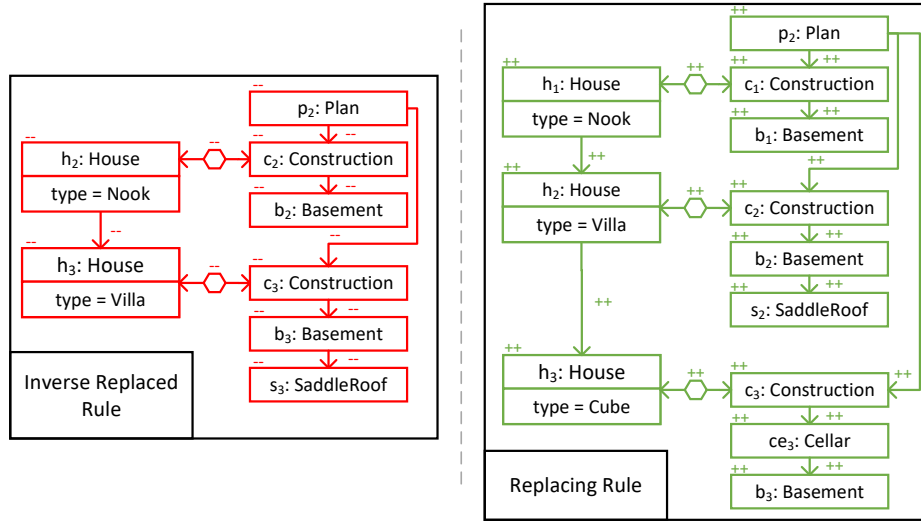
--
$p_2$: Plan

--
$h_2$: House
type = Nook

--
--
$c_2$: Construction

--
--
$b_2$: Basement

--
--
--
$h_3$: House
type = Villa

--
--
$c_3$: Construction

--
--
$b_3$: Basement

--
--
$s_3$: SaddleRoof

Inverse Replaced Rule

++
$p_2$: Plan

++
$h_1$: House
type = Nook

++
++
$c_1$: Construction

++
++
$b_1$: Basement

++
++
$h_2$: House
type = Villa

++
++
$c_2$: Construction

++
++
$b_2$: Basement

++
++
$s_2$: SaddleRoof

++
++
$h_3$: House
type = Cube

++
++
$c_3$: Construction

++
++
++
$ce_3$: Cellar

++
++
$b_3$: Basement

Replacing Rule